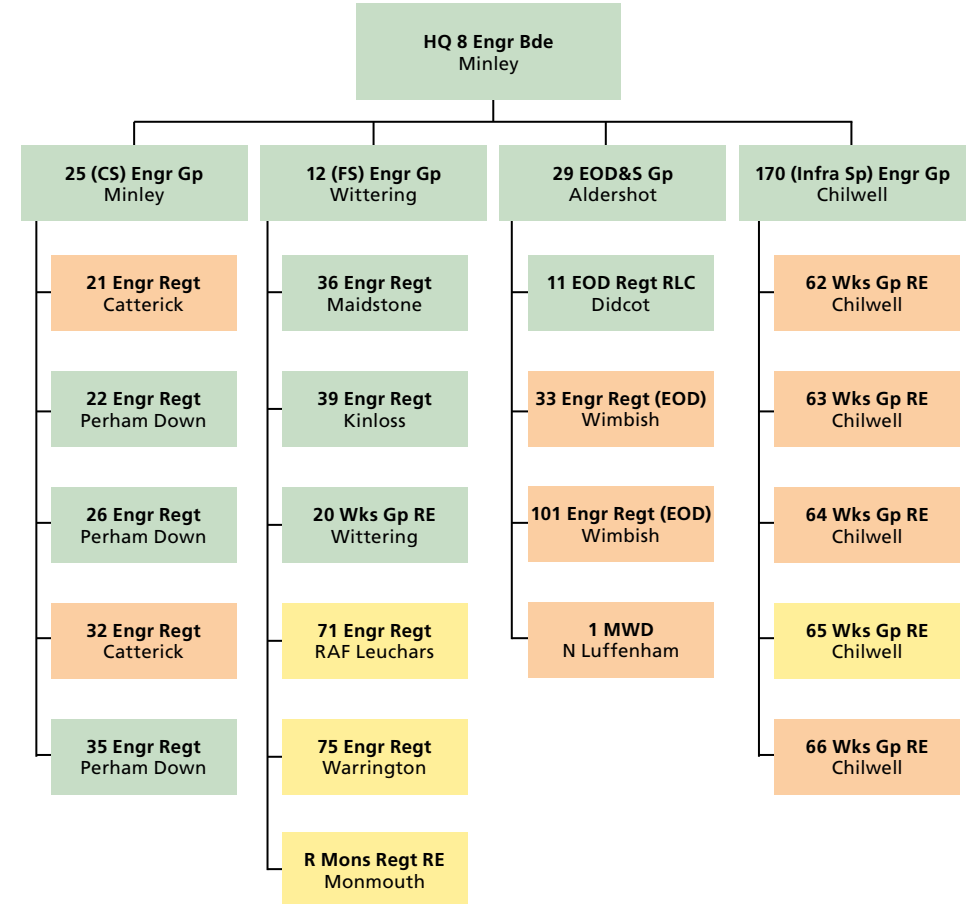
HQ 8 Engr Bde
Minley

25 (CS) Engr Gp
Minley

21 Engr Regt
Catterick

22 Engr Regt
Perham Down

26 Engr Regt
Perham Down

32 Engr Regt
Catterick

35 Engr Regt
Perham Down

12 (FS) Engr Gp
Wittering

36 Engr Regt
Maidstone

39 Engr Regt
Kinloss

20 Wks Gp RE
Wittering

71 Engr Regt
RAF Leuchars

75 Engr Regt
Warrington

R Mons Regt RE
Monmouth

29 EOD&S Gp
Aldershot

11 EOD Regt RLC
Didcot

33 Engr Regt (EOD)
Wimbish

101 Engr Regt (EOD)
Wimbish

1 MWD
N Luffenham

170 (Infra Sp) Engr Gp
Chilwell

62 Wks Gp RE
Chilwell

63 Wks Gp RE
Chilwell

64 Wks Gp RE
Chilwell

65 Wks Gp RE
Chilwell

66 Wks Gp RE
Chilwell